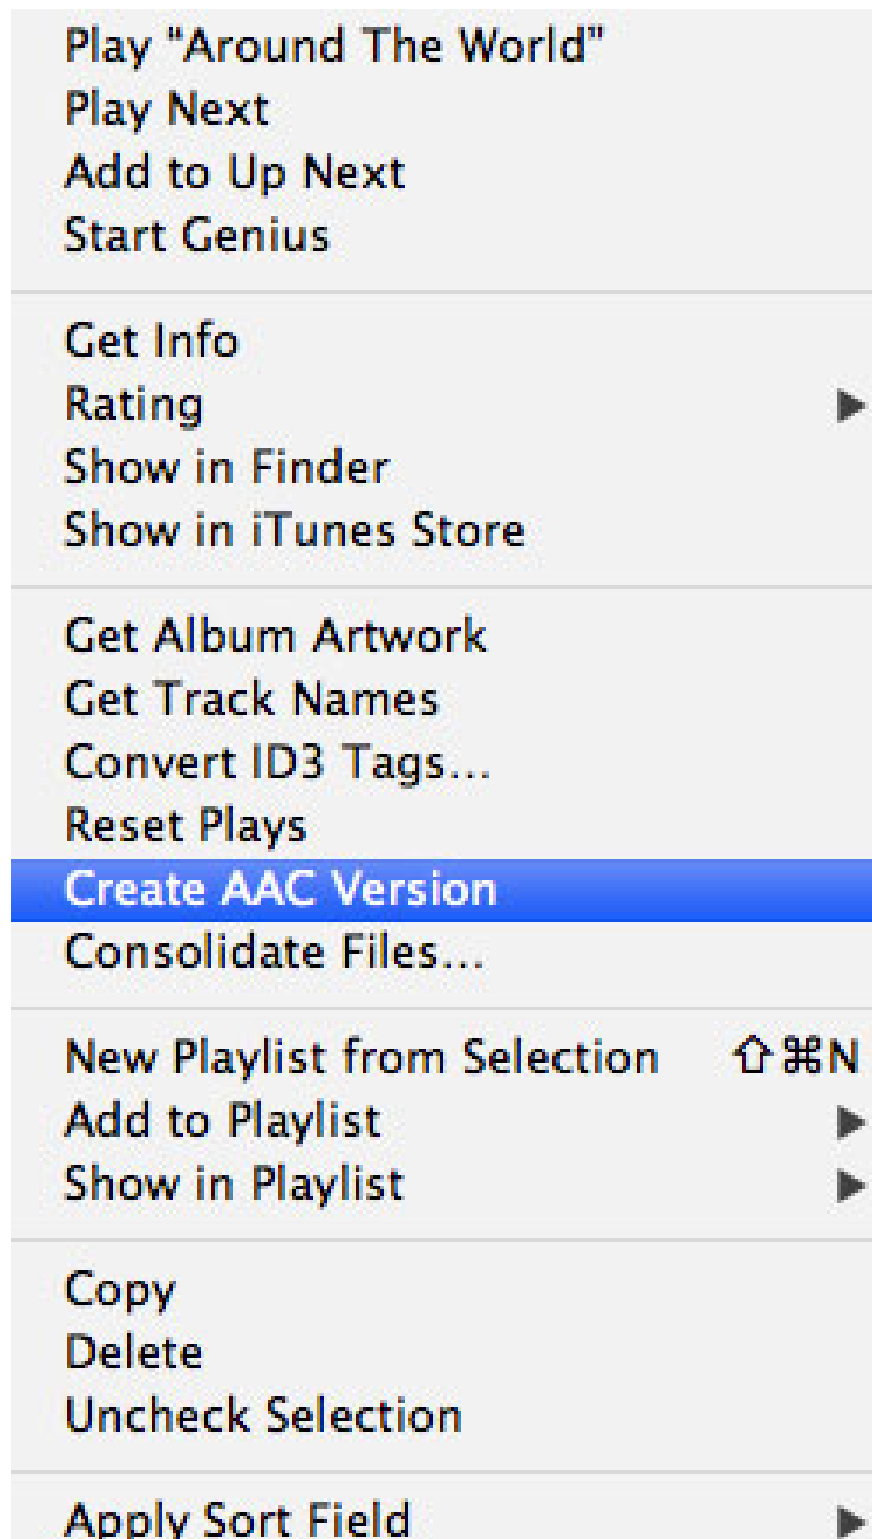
Play "Around The World"
Play Next
Add to Up Next
Start Genius

Get Info
Rating
Show in Finder
Show in iTunes Store

Get Album Artwork
Get Track Names
Convert ID3 Tags...
Reset Plays
Create AAC Version
Consolidate Files...

New Playlist from Selection ⇧⌘N
Add to Playlist
Show in Playlist

Copy
Delete
Uncheck Selection

Apply Sort Field